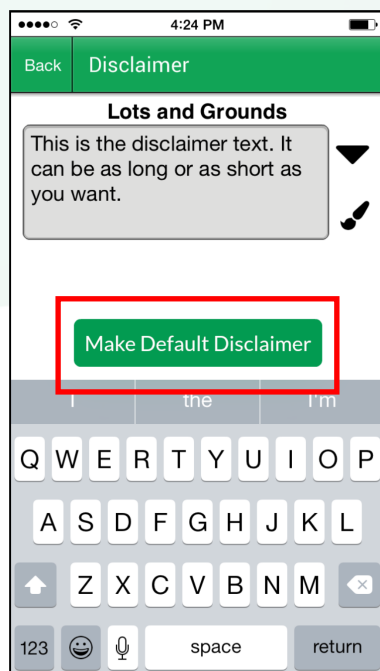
4:24 PM

Back Disclaimer

Lots and Grounds

This is the disclaimer text. It can be as long or as short as you want.

Make Default Disclaimer

I the I'm

Q W E R T Y U I O P

A S D F G H J K L

Z X C V B N M

123 space return